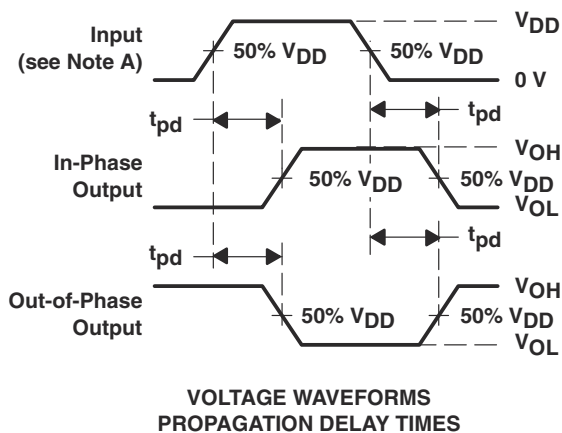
Input (see Note A)

$V_{DD}$

50% $V_{DD}$

50% $V_{DD}$

0 V

$t_{pd}$

$t_{pd}$

In-Phase Output

$V_{OH}$

50% $V_{DD}$

50% $V_{DD}$

$V_{OL}$

$t_{pd}$

$t_{pd}$

Out-of-Phase Output

$V_{OH}$

50% $V_{DD}$

50% $V_{DD}$

$V_{OL}$

VOLTAGE WAVEFORMS
PROPAGATION DELAY TIMES